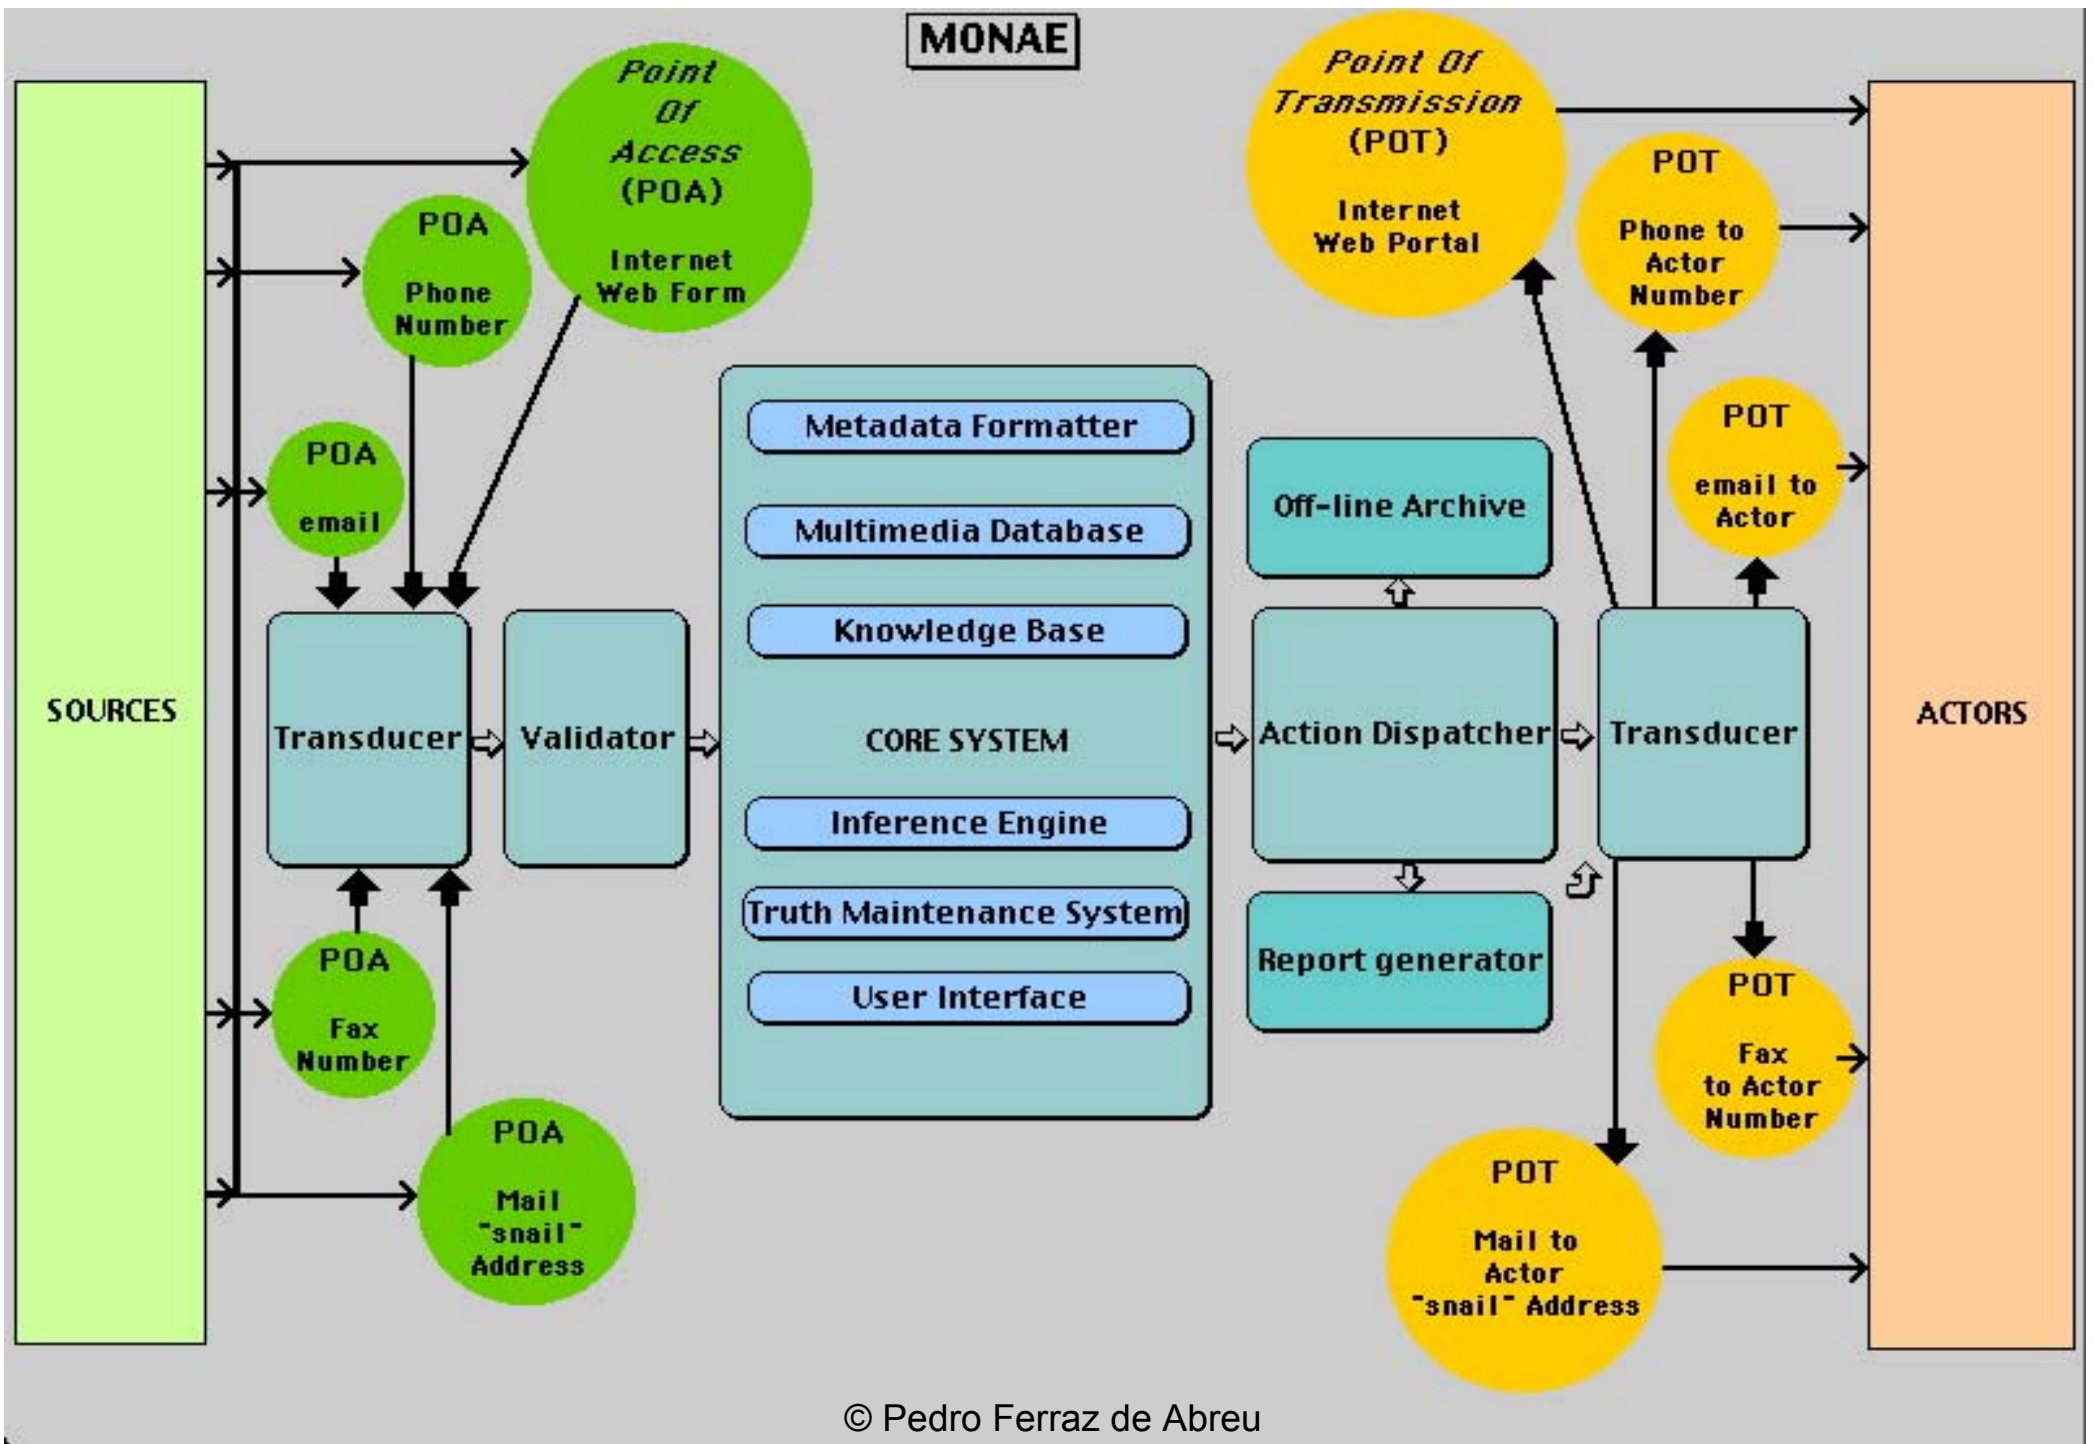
MONAE

SOURCES

Point Of Access (POA)

Internet Web Form

POA

Phone Number

POA

email

Transducer

Validator

POA

Fax Number

POA

Mail "snail" Address

Metadata Formatter

Multimedia Database

Knowledge Base

CORE SYSTEM

Inference Engine

Truth Maintenance System

User Interface

Off-line Archive

Action Dispatcher

Report generator

Point Of Transmission (POT)

Internet Web Portal

POT

Phone to Actor Number

POT

email to Actor

Transducer

POT

Fax to Actor Number

POT

Mail to Actor "snail" Address

ACTORS

© Pedro Ferraz de Abreu